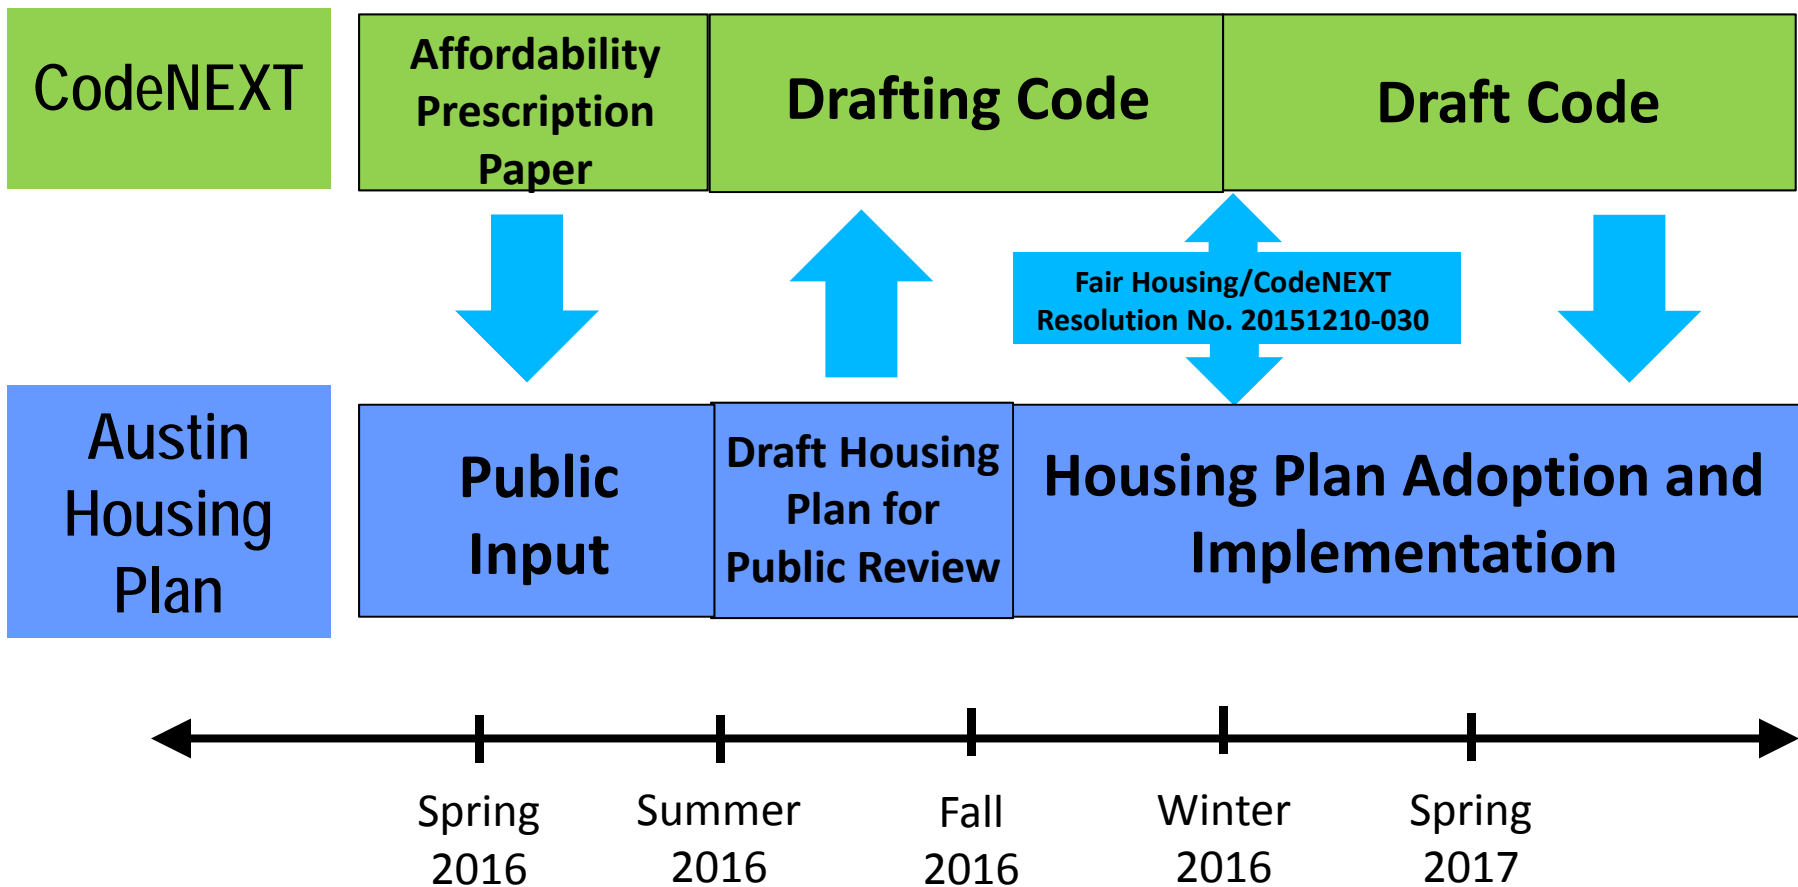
CodeNEXT

Affordability Prescription Paper

Drafting Code

Draft Code

Fair Housing/CodeNEXT Resolution No. 20151210-030

Austin Housing Plan

Public Input

Draft Housing Plan for Public Review

Housing Plan Adoption and Implementation

Spring 2016

Summer 2016

Fall 2016

Winter 2016

Spring 2017